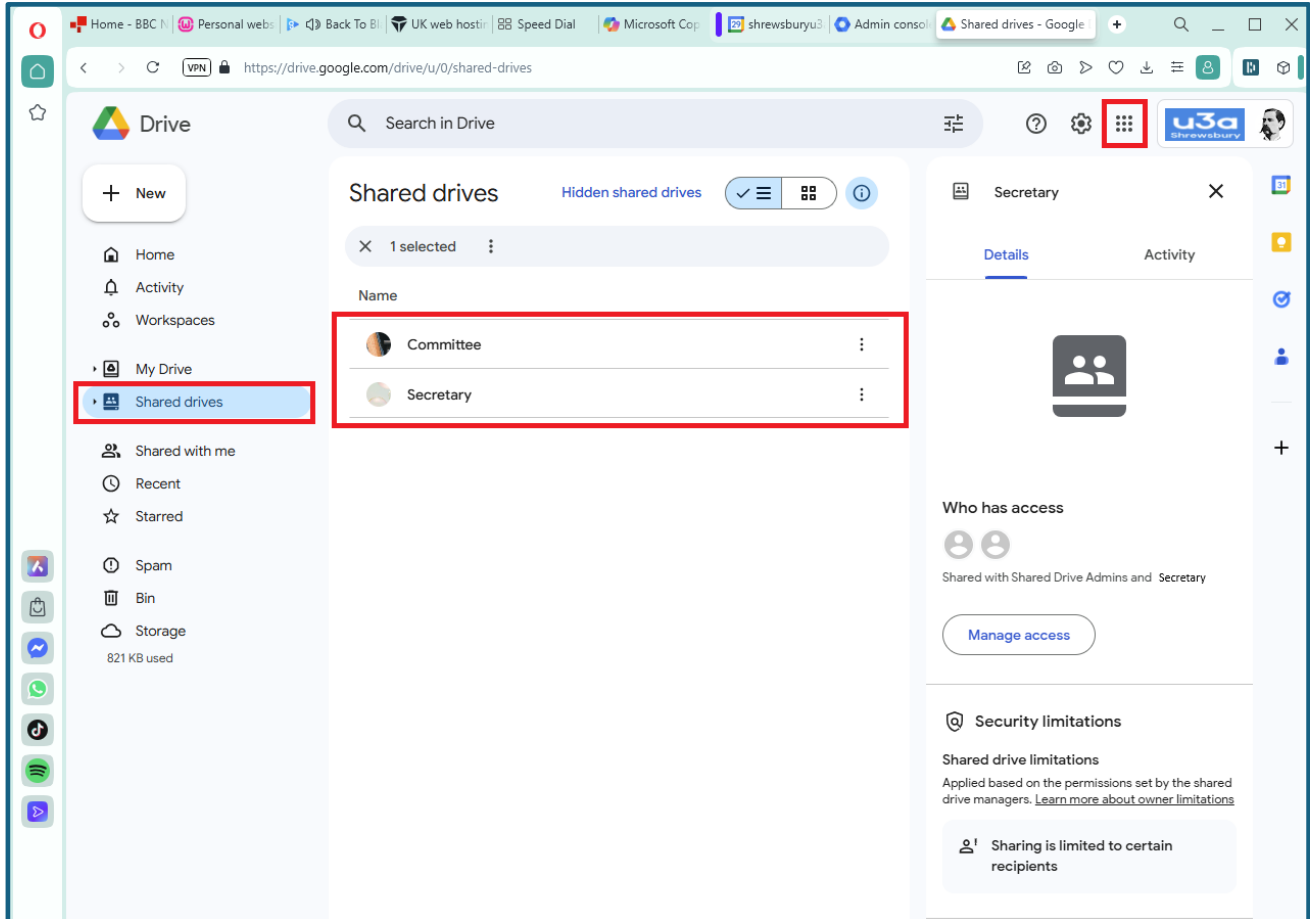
Home - BBC N | Personal webs | Back To Bl | UK web hostir | Speed Dial | Microsoft Cop | shrewsburyu3 | Admin consol | Shared drives - Google

VPN https://drive.google.com/drive/u/0/shared-drives

Drive

Search in Drive

u3a Shrewsbury

New

Home
Activity
Workspaces

My Drive
Shared drives

Shared with me
Recent
Starred

Spam
Bin
Storage
821 KB used

Shared drives

Hidden shared drives

1 selected

Name

Committee

Secretary

Secretary

Details

Activity

Who has access

Shared with Shared Drive Admins and Secretary

Manage access

Security limitations

Shared drive limitations

Applied based on the permissions set by the shared drive managers. Learn more about owner limitations

Sharing is limited to certain recipients

31